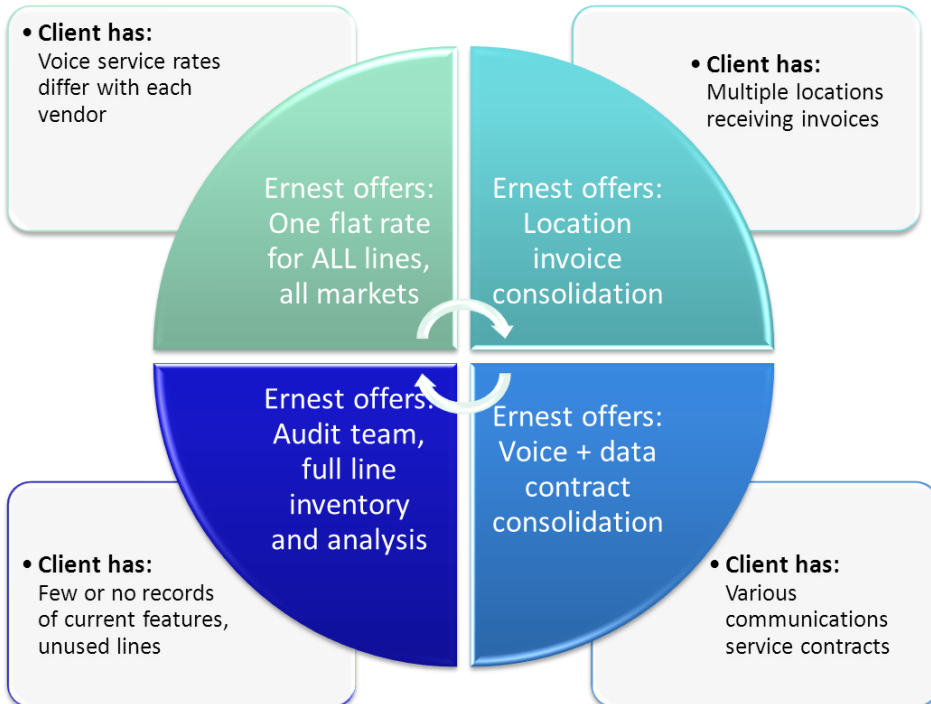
• **Client has:** Voice service rates differ with each vendor

• **Client has:** Multiple locations receiving invoices

Ernest offers: One flat rate for ALL lines, all markets

Ernest offers: Location invoice consolidation

Ernest offers: Audit team, full line inventory and analysis

Ernest offers: Voice + data contract consolidation

• **Client has:** Few or no records of current features, unused lines

• **Client has:** Various communications service contracts